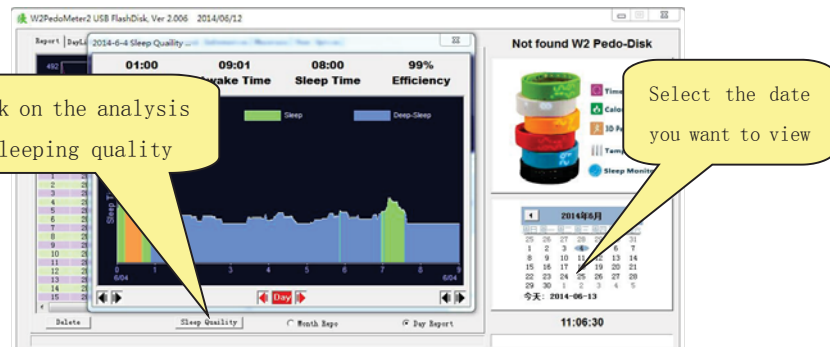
W2PedoMeter2 USB FlashDisk, Ver 2.006 2014/06/12

Report DayLi

2014-6-4 Sleep Quality

492

01:00
09:01
08:00
99%
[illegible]wake Time
Sleep Time
Efficiency

Sleep
Deep-Sleep

Sleep T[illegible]

0 6/04
1
2
3
4
5
6
7
8
9 6/04

Day

k on the analysis
leeping quality

1
2
3
4
5
6
7
8
9
10
11
12
13
14
15

Delete
Sleep Quality
Month Repo
Day Report

Not found W2 Pedo-Disk

Time
Calo
3D Pe
Temp
Sleep Monito

Select the date you want to view

2014年6月

| 25 | 26 | 27 | 28 | 29 | 30 | 31 |
|---|---|---|---|---|---|---|
| 1 | 2 | 3 | 4 | 5 | 6 | 7 |
| 8 | 9 | 10 | 11 | 12 | 13 | 14 |
| 15 | 16 | 17 | 18 | 19 | 20 | 21 |
| 22 | 23 | 24 | 25 | 26 | 27 | 28 |
| 29 | 30 | 1 | 2 | 3 | 4 | 5 |

今天: 2014-06-13

11:06:30